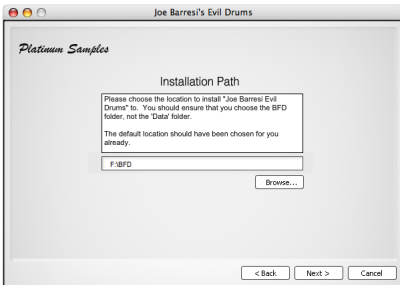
Joe Barresi's Evil Drums

Platinum Samples

Installation Path

Please choose the location to install "Joe Barresi Evil Drums" to. You should ensure that you choose the BFD folder, not the 'Data' folder.

The default location should have been chosen for you already.

F:\BFD

Browse...

< Back

Next >

Cancel